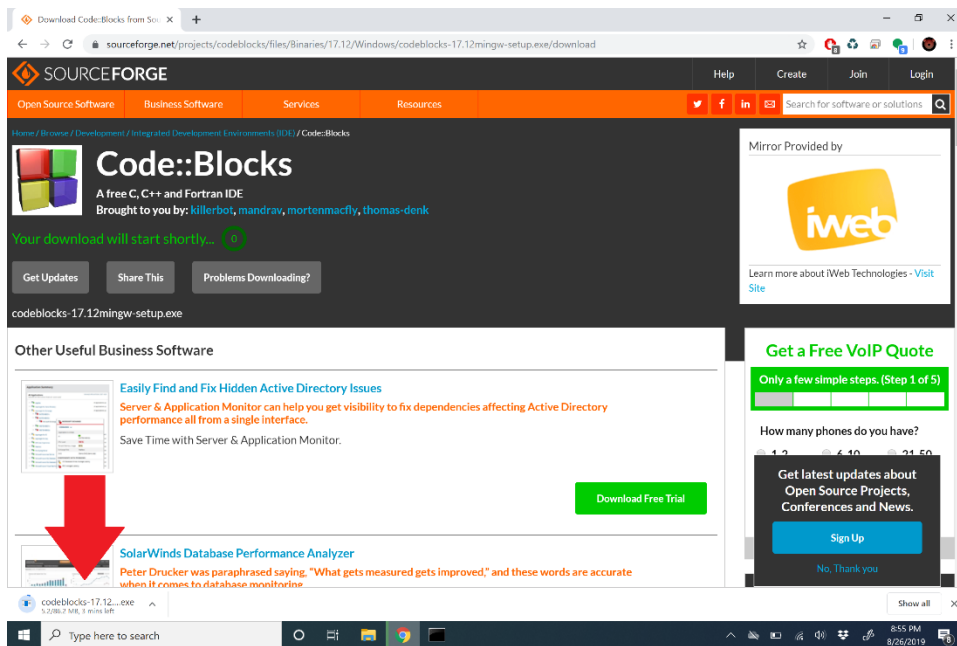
Download Code::Blocks from Sou ×
+
sourceforge.net/projects/codeblocks/files/Binaries/17.12/Windows/codeblocks-17.12mingw-setup.exe/download

SOURCEFORGE
Help
Create
Join
Login

Open Source Software
Business Software
Services
Resources
Search for software or solutions

Home / Browse / Development / Integrated Development Environments (IDE) / Code::Blocks

Code::Blocks
A free C, C++ and Fortran IDE
Brought to you by: killerbot, mandrav, mortenmacfly, thomas-denk

Your download will start shortly... 0

Get Updates
Share This
Problems Downloading?

codeblocks-17.12mingw-setup.exe

Mirror Provided by
iweb
Learn more about iWeb Technologies - Visit Site

Other Useful Business Software

Easily Find and Fix Hidden Active Directory Issues
Server & Application Monitor can help you get visibility to fix dependencies affecting Active Directory performance all from a single interface.
Save Time with Server & Application Monitor.

Download Free Trial

SolarWinds Database Performance Analyzer
Peter Drucker was paraphrased saying, "What gets measured gets improved," and these words are accurate when it comes to database monitoring

Get a Free VoIP Quote
Only a few simple steps. (Step 1 of 5)
How many phones do you have?
1-2
6-10
21-50

Get latest updates about Open Source Projects, Conferences and News.
Sign Up
No, Thank you

codeblocks-17.12....exe
5.2/86.2 MB, 3 mins left
Show all

Type here to search
8:55 PM
8/26/2019